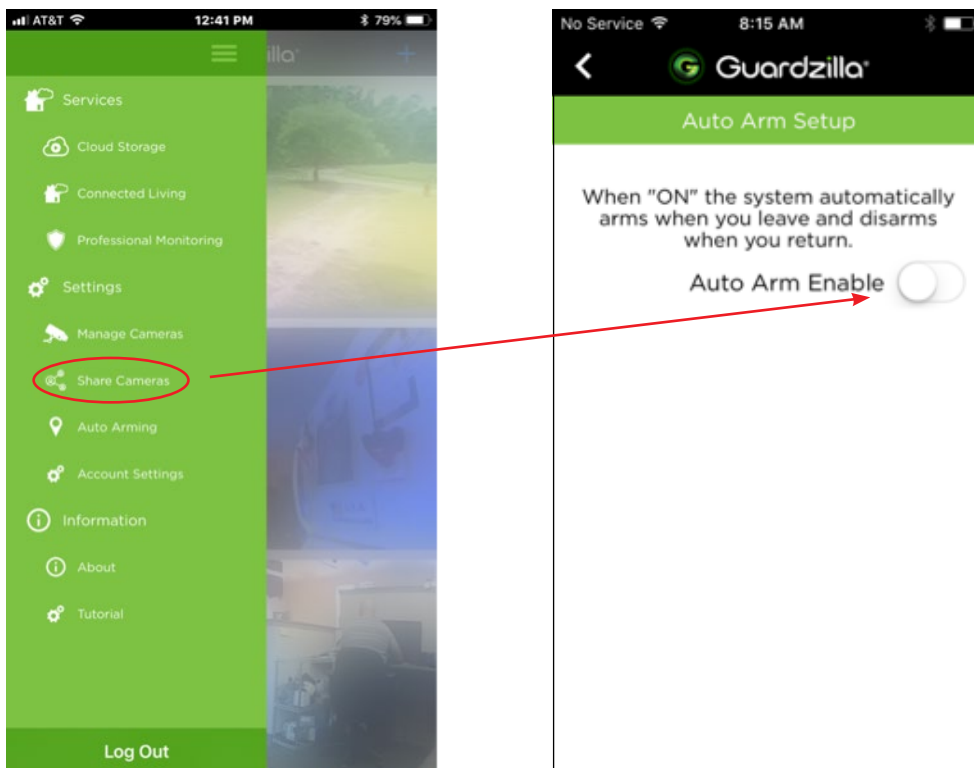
AT&T 12:41 PM 79%

illa

Services

Cloud Storage

Connected Living

Professional Monitoring

Settings

Manage Cameras

Share Cameras

Auto Arming

Account Settings

Information

About

Tutorial

Log Out

No Service 8:15 AM

Guardzilla

Auto Arm Setup

When "ON" the system automatically arms when you leave and disarms when you return.

Auto Arm Enable